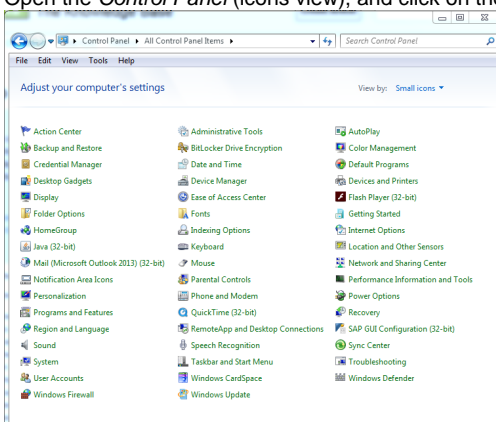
Open the *Control Panel* (icons view), and click on th

Control Panel ▸ All Control Panel Items ▸

Search Control Panel

File Edit View Tools Help

Adjust your computer's settings

View by: Small icons ▾

Action Center
Backup and Restore
Credential Manager
Desktop Gadgets
Display
Folder Options
HomeGroup
Java (32-bit)
Mail (Microsoft Outlook 2013) (32-bit)
Notification Area Icons
Personalization
Programs and Features
Region and Language
Sound
System
User Accounts
Windows Firewall

Administrative Tools
BitLocker Drive Encryption
Date and Time
Device Manager
Ease of Access Center
Fonts
Indexing Options
Keyboard
Mouse
Parental Controls
Phone and Modem
QuickTime (32-bit)
RemoteApp and Desktop Connections
Speech Recognition
Taskbar and Start Menu
Windows CardSpace
Windows Update

AutoPlay
Color Management
Default Programs
Devices and Printers
Flash Player (32-bit)
Getting Started
Internet Options
Location and Other Sensors
Network and Sharing Center
Performance Information and Tools
Power Options
Recovery
SAP GUI Configuration (32-bit)
Sync Center
Troubleshooting
Windows Defender